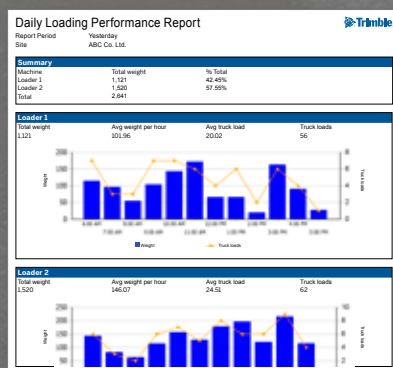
Daily Loading Performance Report

Trimble

Report Period Yesterday
Site ABC Co. Ltd.

Summary

| Machine | Total weight | % Total |
|---|---|---|
| Loader 1 | 1,121 | 42.45% |
| Loader 2 | 1,520 | 57.55% |
| Total | 2,641 | |

Loader 1

| Total weight | Avg weight per hour | Avg truck load | Truck loads |
|---|---|---|---|
| 1,121 | 101.96 | 20.02 | 56 |

200
150
100
50
0
Weight
8
6
4
2
0
Truck loads
6:00 AM 7:00 AM 8:00 AM 9:00 AM 10:00 AM 11:00 AM 12:00 PM 1:00 PM 2:00 PM 3:00 PM 4:00 PM 5:00 PM
Weight Truck loads

Loader 2

| Total weight | Avg weight per hour | Avg truck load | Truck loads |
|---|---|---|---|
| 1,520 | 146.07 | 24.51 | 62 |

250
200
150
100
Weight
10
8
6
4
2
Truck loads